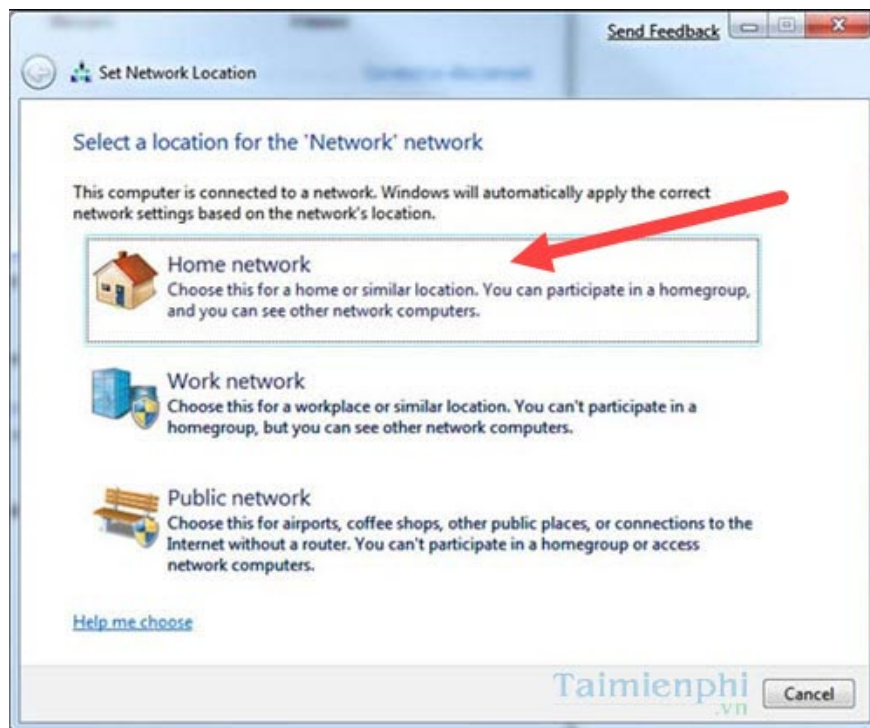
Send Feedback

Set Network Location

Select a location for the 'Network' network

This computer is connected to a network. Windows will automatically apply the correct network settings based on the network's location.

Home network
Choose this for a home or similar location. You can participate in a homegroup, and you can see other network computers.

Work network
Choose this for a workplace or similar location. You can't participate in a homegroup, but you can see other network computers.

Public network
Choose this for airports, coffee shops, other public places, or connections to the Internet without a router. You can't participate in a homegroup or access network computers.

Help me choose

Taimienphi .vn

Cancel